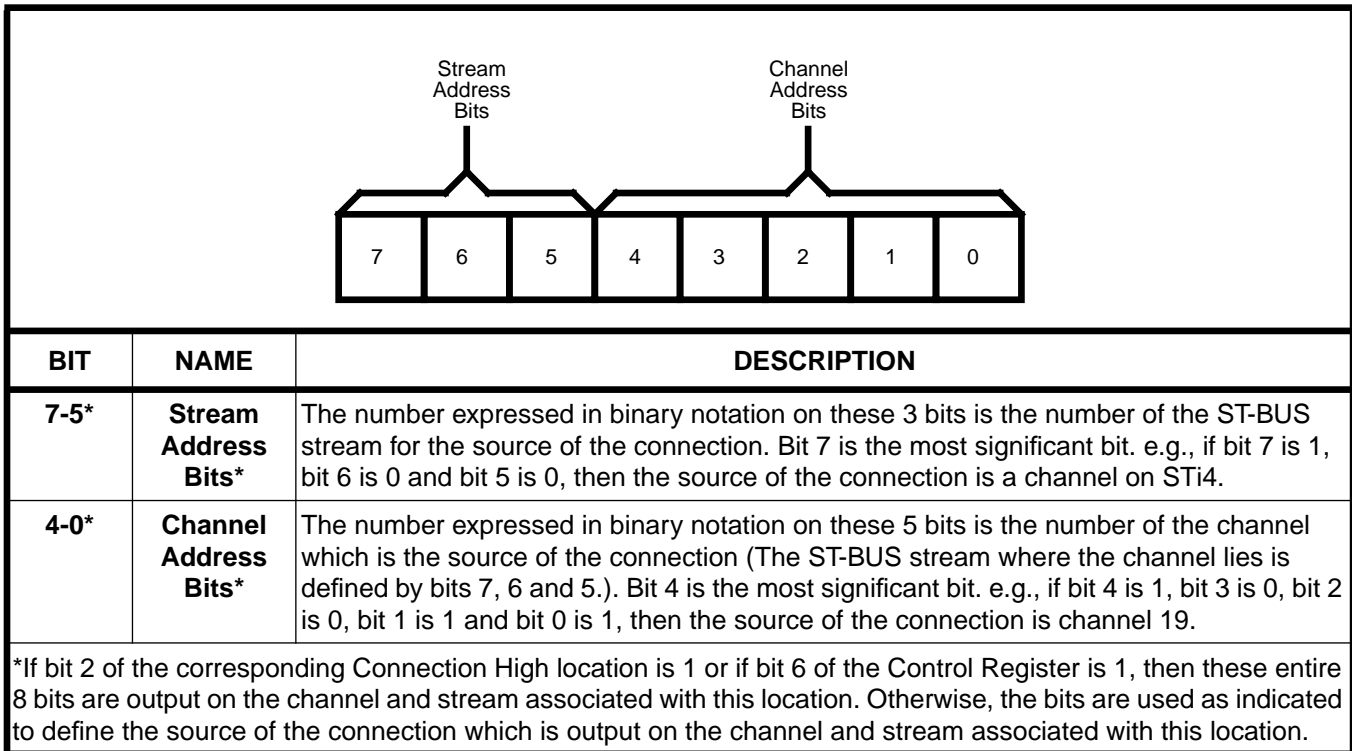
Stream Address Bits

Channel Address Bits

7 6 5 4 3 2 1 0

| BIT | NAME | DESCRIPTION |
|---|---|---|
| 7-5* | Stream Address Bits* | The number expressed in binary notation on these 3 bits is the number of the ST-BUS stream for the source of the connection. Bit 7 is the most significant bit. e.g., if bit 7 is 1, bit 6 is 0 and bit 5 is 0, then the source of the connection is a channel on STi4. |
| 4-0* | Channel Address Bits* | The number expressed in binary notation on these 5 bits is the number of the channel which is the source of the connection (The ST-BUS stream where the channel lies is defined by bits 7, 6 and 5.). Bit 4 is the most significant bit. e.g., if bit 4 is 1, bit 3 is 0, bit 2 is 0, bit 1 is 1 and bit 0 is 1, then the source of the connection is channel 19. |

*If bit 2 of the corresponding Connection High location is 1 or if bit 6 of the Control Register is 1, then these entire 8 bits are output on the channel and stream associated with this location. Otherwise, the bits are used as indicated to define the source of the connection which is output on the channel and stream associated with this location.